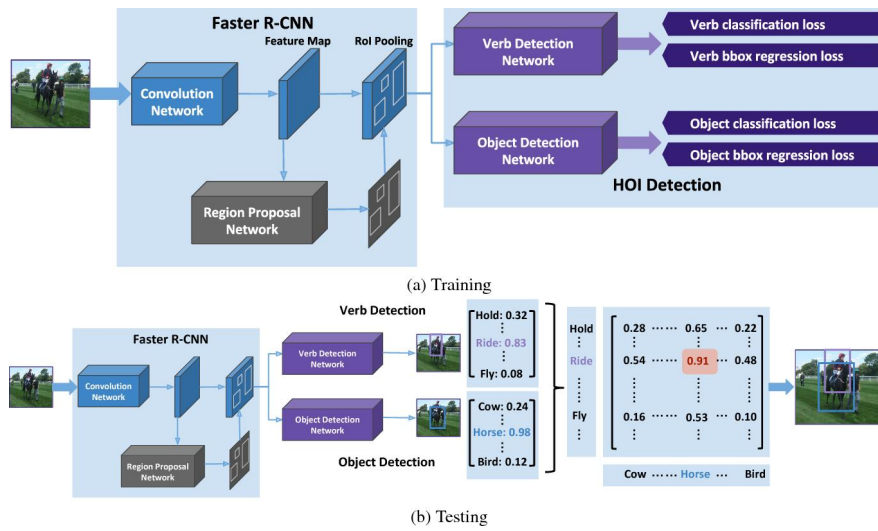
Faster R-CNN

Feature Map

RoI Pooling

Convolution Network

Region Proposal Network

Verb Detection Network

Object Detection Network

Verb classification loss

Verb bbox regression loss

Object classification loss

Object bbox regression loss

HOI Detection

(a) Training

Faster R-CNN

Convolution Network

Region Proposal Network

Verb Detection

Verb Detection Network

Object Detection Network

Object Detection

Hold: 0.32
⋮
Ride: 0.83
⋮
Fly: 0.08

Cow: 0.24
⋮
Horse: 0.98
⋮
Bird: 0.12

Hold
⋮
Ride
⋮
Fly
⋮

| 0.28 | ······ | 0.65 | ··· | 0.22 |
|---|---|---|---|---|
| ⋮ | | ⋮ | | ⋮ |
| 0.54 | ······ | 0.91 | ··· | 0.48 |
| ⋮ | | ⋮ | | ⋮ |
| 0.16 | ······ | 0.53 | ··· | 0.10 |
| ⋮ | | ⋮ | | ⋮ |

Cow ······ Horse ··· Bird

(b) Testing